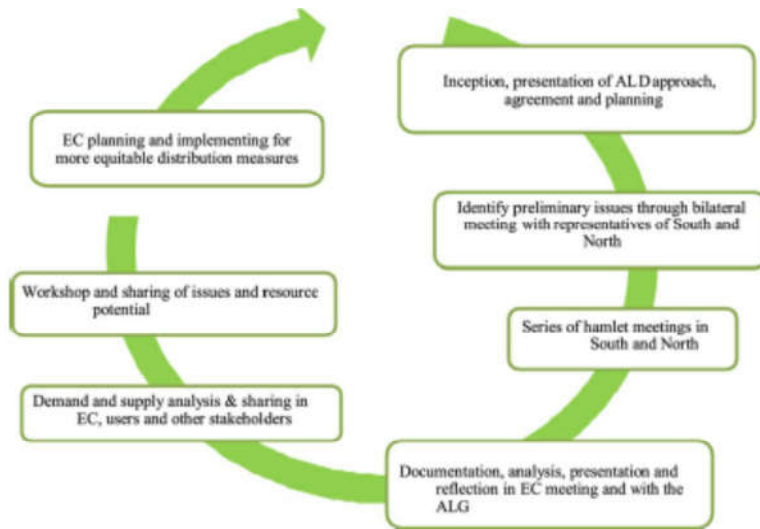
Inception, presentation of ALD approach, agreement and planning

Identify preliminary issues through bilateral meeting with representatives of South and North

Series of hamlet meetings in South and North

Documentation, analysis, presentation and reflection in EC meeting and with the ALG

Demand and supply analysis & sharing in EC, users and other stakeholders

Workshop and sharing of issues and resource potential

EC planning and implementing for more equitable distribution measures